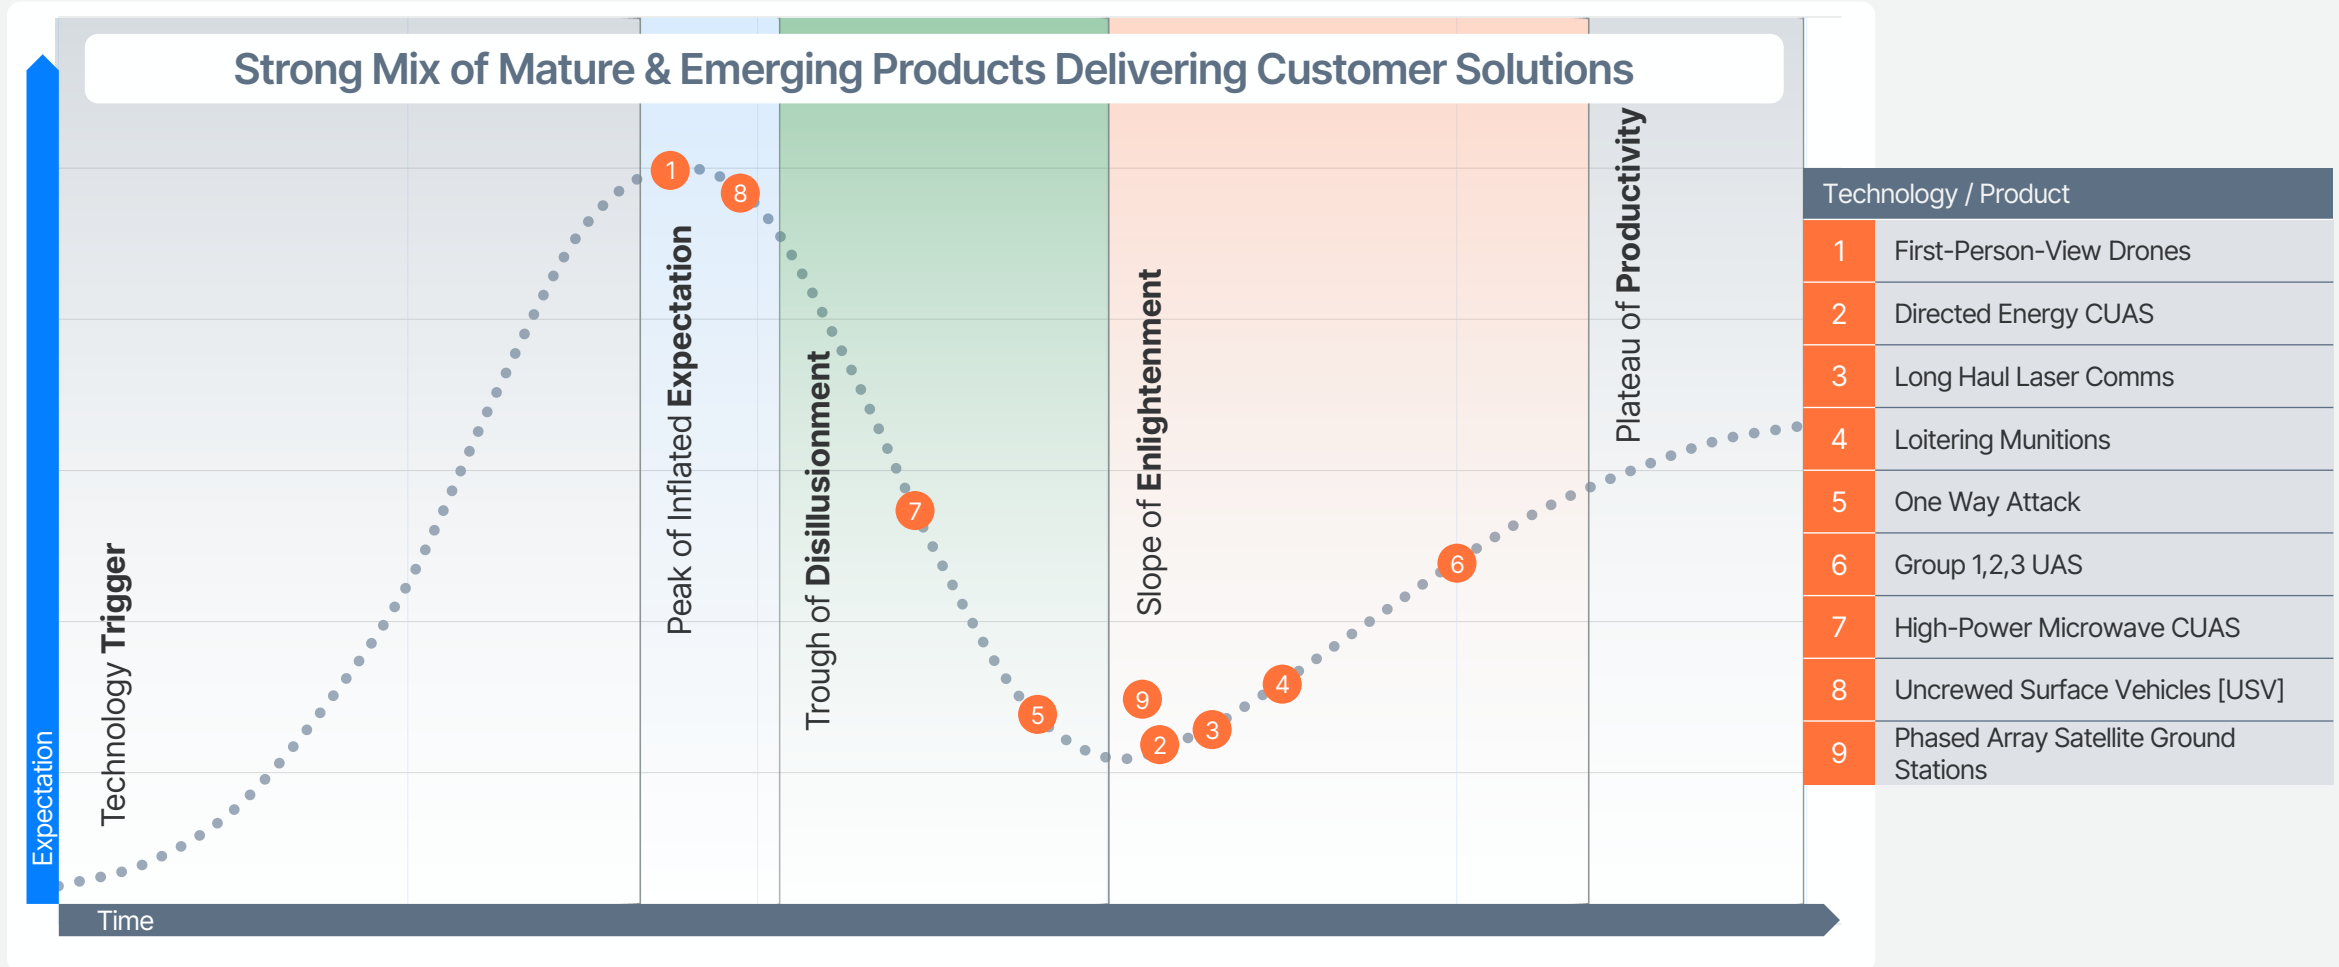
Strong Mix of Mature & Emerging Products Delivering Customer Solutions

Technology Trigger

Peak of Inflated Expectation

Trough of Disillusionment

Slope of Enlightenment

Plateau of Productivity

1
8
7
5
9
2
3
4
6

Expectation

Time

| Technology / Product | |
|---|---|
| 1 | First-Person-View Drones |
| 2 | Directed Energy CUAS |
| 3 | Long Haul Laser Comms |
| 4 | Loitering Munitions |
| 5 | One Way Attack |
| 6 | Group 1,2,3 UAS |
| 7 | High-Power Microwave CUAS |
| 8 | Uncrewed Surface Vehicles [USV] |
| 9 | Phased Array Satellite Ground Stations |